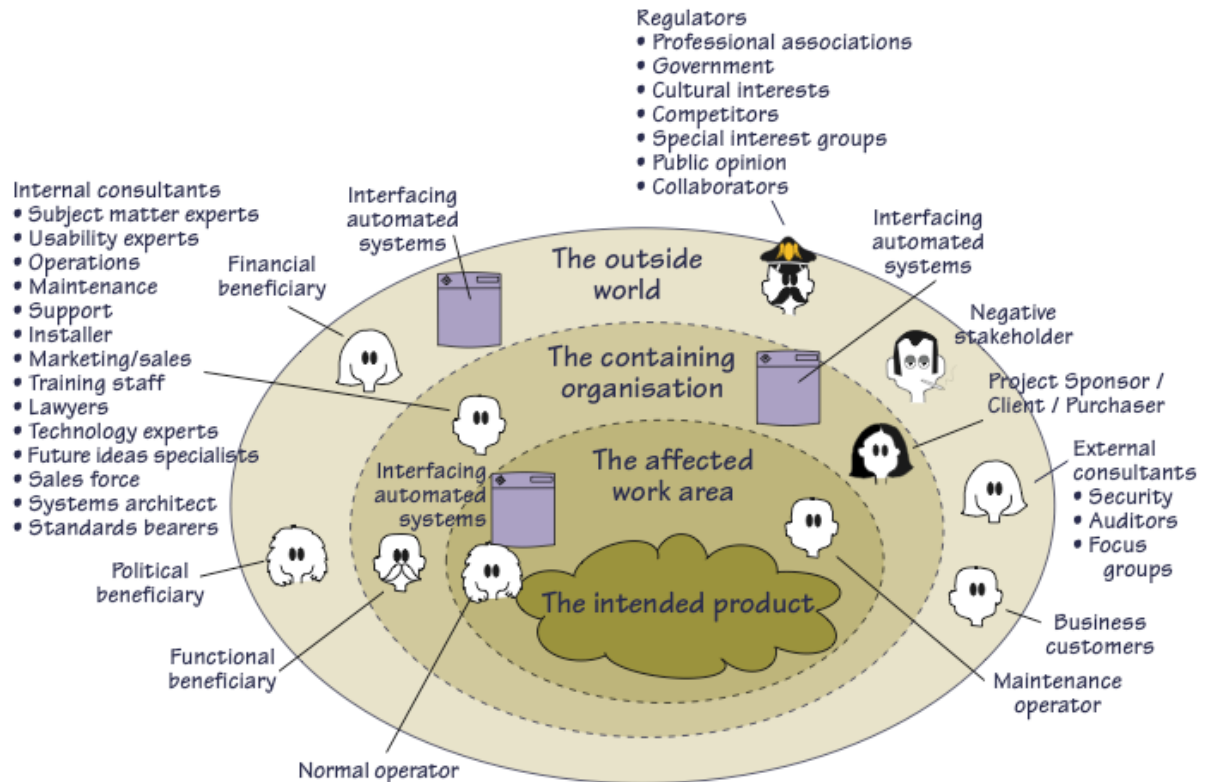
Regulators
• Professional associations
• Government
• Cultural interests
• Competitors
• Special interest groups
• Public opinion
• Collaborators

Internal consultants
• Subject matter experts
• Usability experts
• Operations
• Maintenance
• Support
• Installer
• Marketing/sales
• Training staff
• Lawyers
• Technology experts
• Future ideas specialists
• Sales force
• Systems architect
• Standards bearers

Interfacing automated systems

Financial beneficiary

The outside world

Interfacing automated systems

Negative stakeholder

The containing organisation

Project Sponsor / Client / Purchaser

The affected work area

Interfacing automated systems

External consultants
• Security
• Auditors
• Focus groups

The intended product

Political beneficiary

Business customers

Functional beneficiary

Maintenance operator

Normal operator